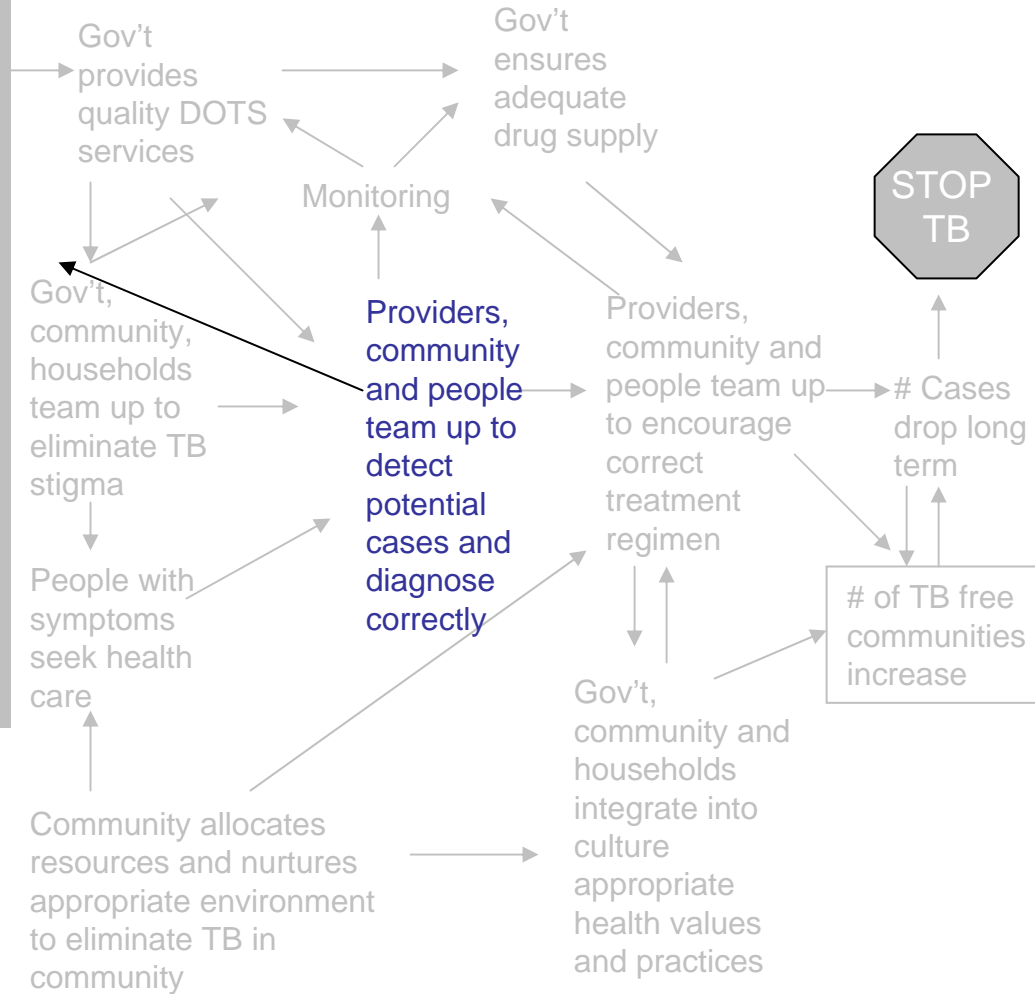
Gov't provides quality DOTS services

Gov't ensures adequate drug supply

Monitoring

STOP TB

Gov't, community, households team up to eliminate TB stigma

Providers, community and people team up to detect potential cases and diagnose correctly

Providers, community and people team up to encourage correct treatment regimen

# Cases drop long term

People with symptoms seek health care

# of TB free communities increase

Gov't, community and households integrate into culture appropriate health values and practices

Community allocates resources and nurtures appropriate environment to eliminate TB in community